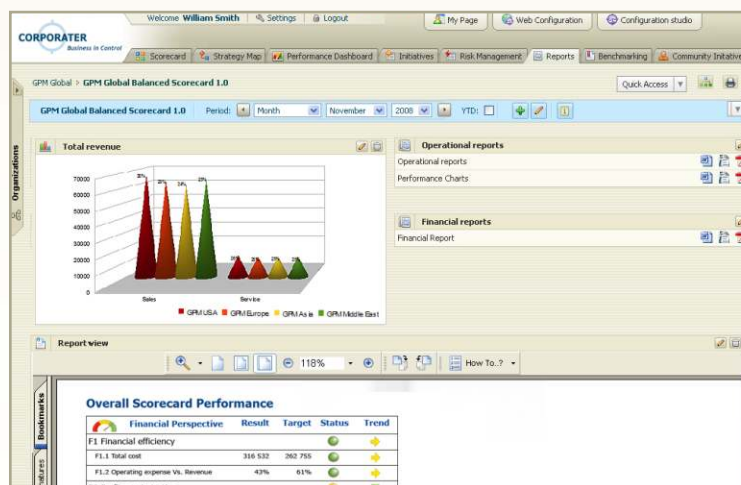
Welcome William Smith | Settings | Logout

My Page | Web Configuration | Configuration studio

CORPORATER Business in Control

Scorecard | Strategy Map | Performance Dashboard | Initiatives | Risk Management | Reports | Benchmarking | Community Initiative

Organizations

GPM Global > GPM Global Balanced Scorecard 1.0

Quick Access

GPM Global Balanced Scorecard 1.0 Period: Month November 2008 YTD:

Total revenue

70000
60000
50000
40000
30000
20000
10000
0

Sales Service

GPM USA GPM Europe GPM Asia GPM Middle East

Operational reports
Operational reports
Performance Charts

Financial reports
Financial Report

Report view

118%

How To..?

Bookmarks

Overall Scorecard Performance

| Financial Perspective | Result | Target | Status | Trend |
|---|---|---|---|---|
| F1 Financial efficiency | | | | |
| F1.1 Total cost | 316 532 | 262 755 | | |
| F1.2 Operating expense Vs. Revenue | 43% | 61% | | |